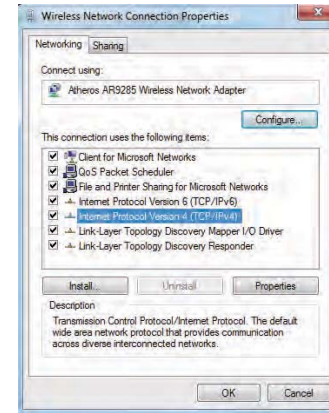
Wireless Network Connection Properties

Networking Sharing

Connect using:

Atheros AR9285 Wireless Network Adapter

Configure...

This connection uses the following items:

Client for Microsoft Networks
QoS Packet Scheduler
File and Printer Sharing for Microsoft Networks
Internet Protocol Version 6 (TCP/IPv6)
Internet Protocol Version 4 (TCP/IPv4)
Link-Layer Topology Discovery Mapper I/O Driver
Link-Layer Topology Discovery Responder

Install... Uninstall Properties

Description
Transmission Control Protocol/Internet Protocol. The default wide area network protocol that provides communication across diverse interconnected networks.

OK Cancel